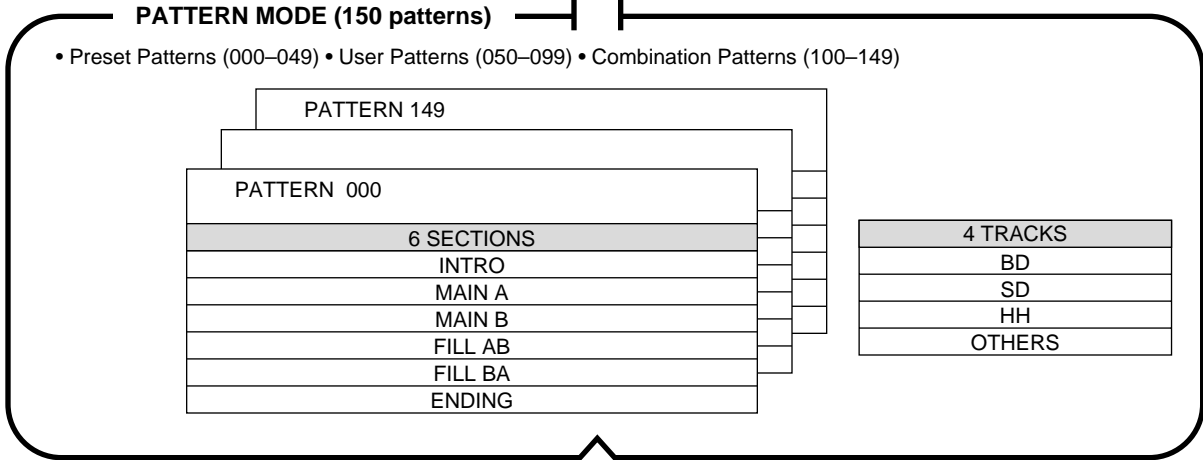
PATTERN MODE (150 patterns)

• Preset Patterns (000–049) • User Patterns (050–099) • Combination Patterns (100–149)

PATTERN 149

PATTERN 000

| 6 SECTIONS |
|---|
| INTRO |
| MAIN A |
| MAIN B |
| FILL AB |
| FILL BA |
| ENDING |

| 4 TRACKS |
|---|
| BD |
| SD |
| HH |
| OTHERS |